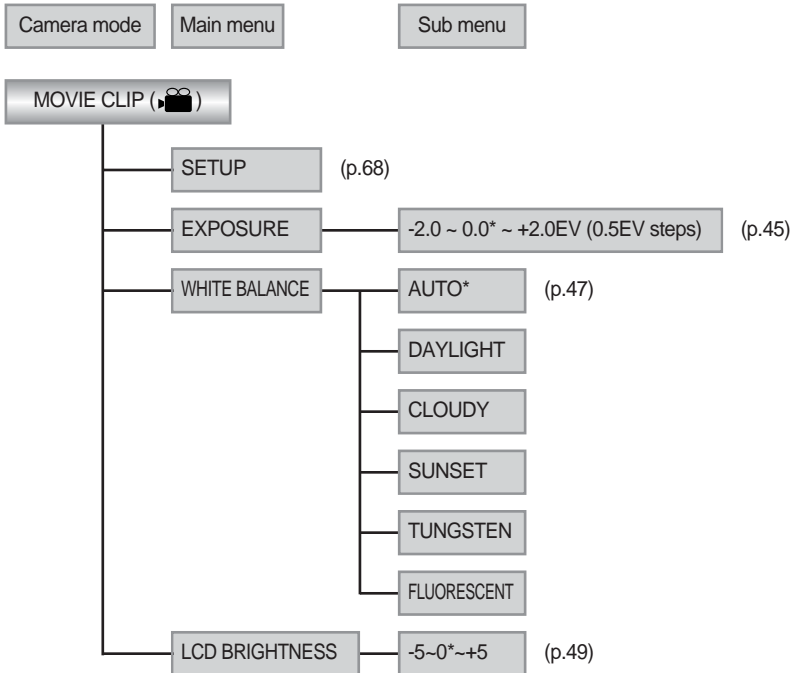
Camera mode

Main menu

Sub menu

MOVIE CLIP ( )

SETUP (p.68)

EXPOSURE

-2.0 ~ 0.0* ~ +2.0EV (0.5EV steps) (p.45)

WHITE BALANCE

AUTO* (p.47)

DAYLIGHT

CLOUDY

SUNSET

TUNGSTEN

FLUORESCENT

LCD BRIGHTNESS

-5~0*~+5 (p.49)